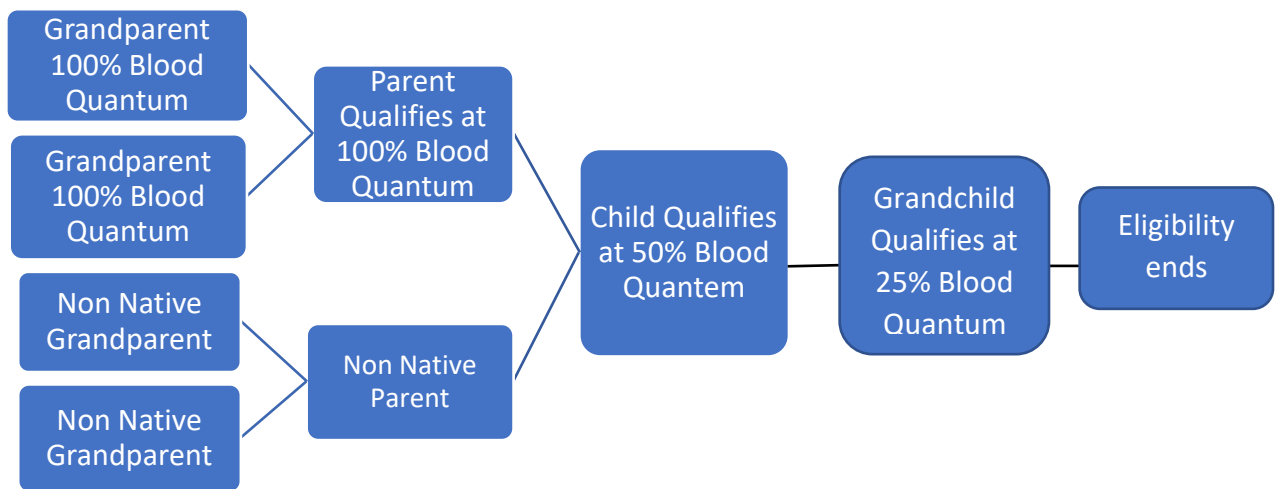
Grandparent 100% Blood Quantum

Grandparent 100% Blood Quantum

Non Native Grandparent

Non Native Grandparent

Parent Qualifies at 100% Blood Quantum

Non Native Parent

Child Qualifies at 50% Blood Quantem

Grandchild Qualifies at 25% Blood Quantum

Eligibility ends